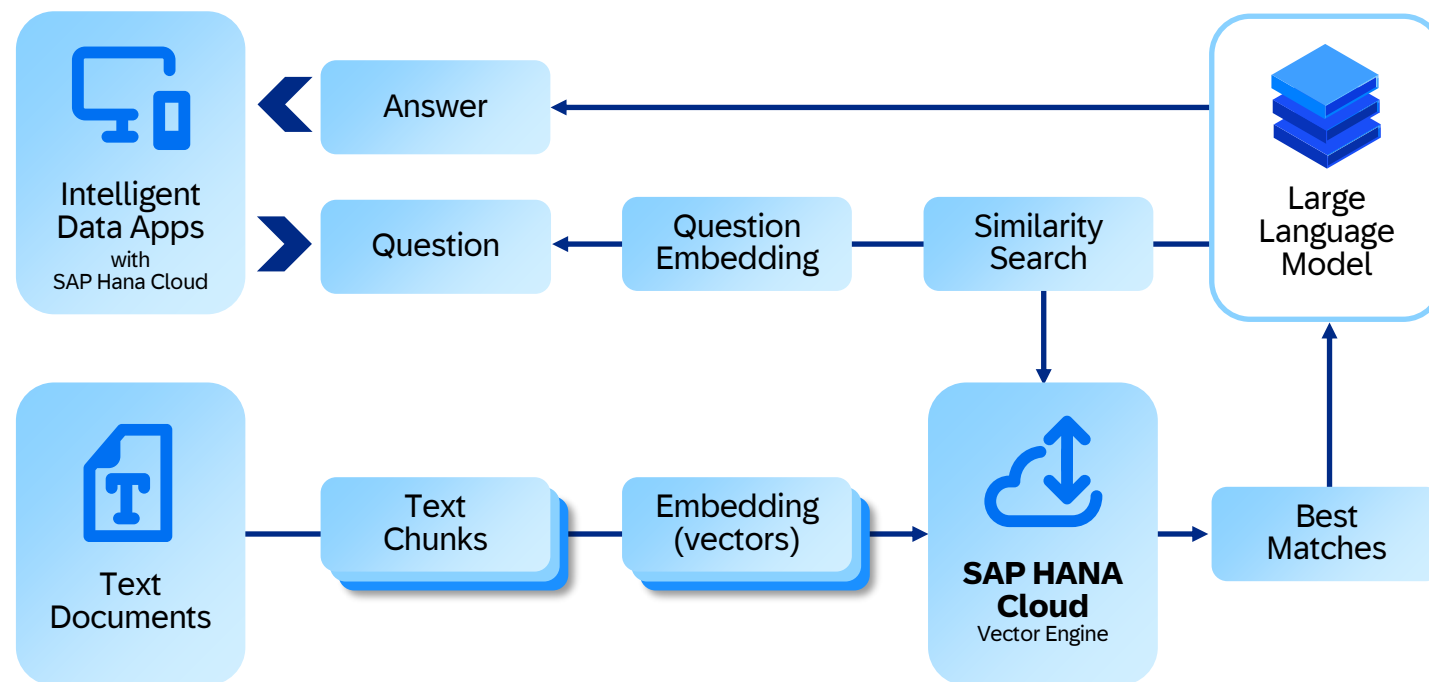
Intelligent Data Apps
with
SAP Hana Cloud

Answer

Large Language Model

Question

Question Embedding

Similarity Search

Text Documents

Text Chunks

Embedding (vectors)

SAP HANA Cloud
Vector Engine

Best Matches